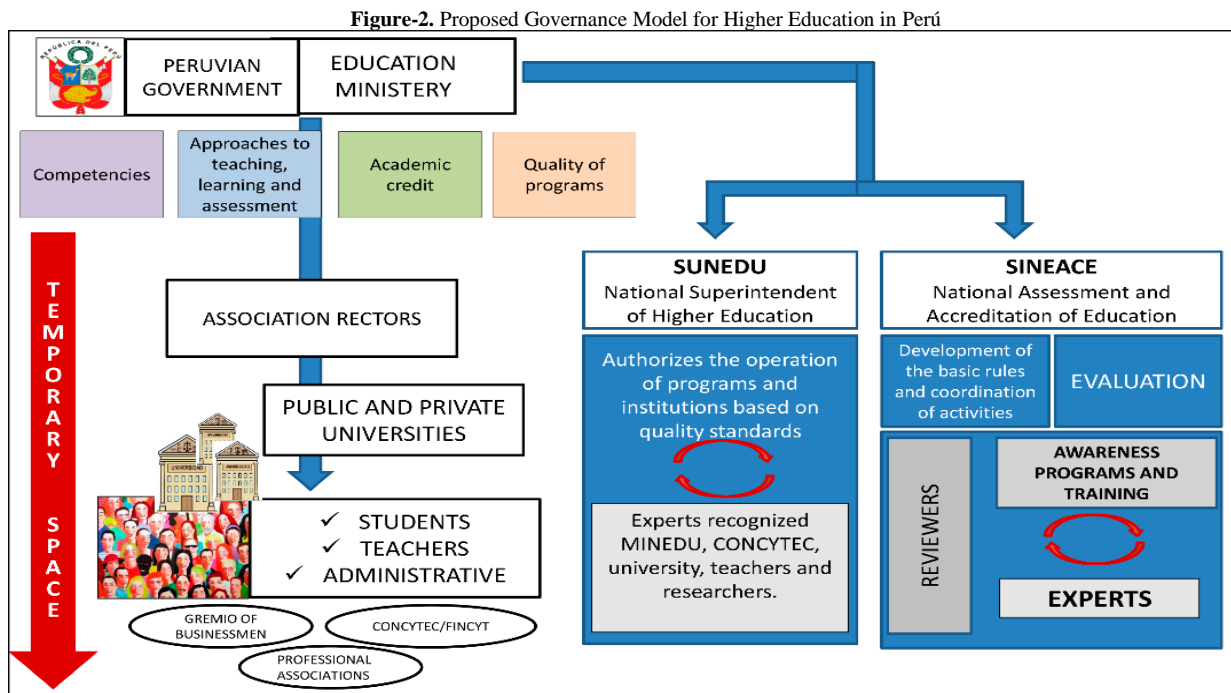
**Figure-2.** Proposed Governance Model for Higher Education in Perú

REPUBLICA DEL PERU

PERUVIAN GOVERNMENT

EDUCATION MINISTRY

Competencies

Approaches to teaching, learning and assessment

Academic credit

Quality of programs

TEMPORARY SPACE

ASSOCIATION RECTORS

PUBLIC AND PRIVATE UNIVERSITIES

UNIVERSIDAD

✓ STUDENTS
✓ TEACHERS
✓ ADMINISTRATIVE

GREMIO OF BUSINESSMEN

CONCYTEC/FINCYT

PROFESSIONAL ASSOCIATIONS

SUNEDU
National Superintendent of Higher Education

Authorizes the operation of programs and institutions based on quality standards

Experts recognized MINEDU, CONCYTEC, university, teachers and researchers.

SINEACE
National Assessment and Accreditation of Education

Development of the basic rules and coordination of activities

EVALUATION

REVIEWERS

AWARENESS PROGRAMS AND TRAINING

EXPERTS